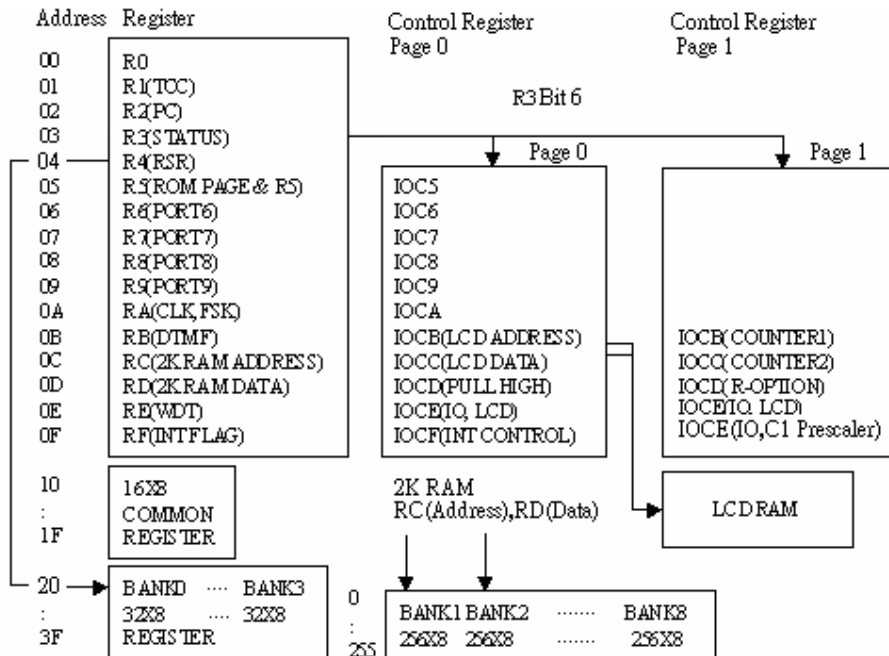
Address Register

Control Register Page 0

Control Register Page 1

R3 Bit 6

Page 0

Page 1

00 R0
01 R1(TCC)
02 R2(PC)
03 R3(STATUS)
04 R4(RSR)
05 R5(ROM PAGE & R5)
06 R6(PORT6)
07 R7(PORT7)
08 R8(PORT8)
09 R9(PORT9)
0A RA(CLK, FSK)
0B RB(DTMF)
0C RC(2K RAM ADDRESS)
0D RD(2K RAM DATA)
0E RE(WDT)
0F RF(INT FLAG)

IOC5
IOC6
IOC7
IOC8
IOC9
IOCA
IOCB(LCD ADDRESS)
IOCC(LCD DATA)
IOCD(PULL HIGH)
IOCE(IO, LCD)
IOCF(INT CONTROL)

IOCB(COUNTER1)
IOCC(COUNTER2)
IOCD(R-OPTION)
IOCE(IO, LCD)
IOCE(IO,C1 Prescaler)

10
:
1F

16X8
COMMON
REGISTER

2K RAM
RC(Address),RD(Data)

LCD RAM

20
:
3F

BANK0 .... BANK3
32X8 .... 32X8
REGISTER

0
:
255

BANK1 BANK2 ....... BANK8
256X8 256X8 ....... 256X8